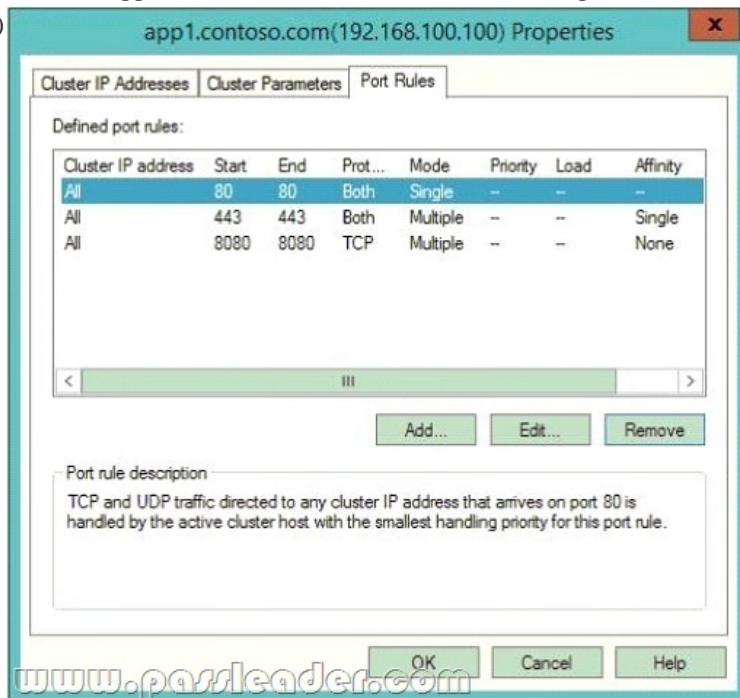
app1.contoso.com(192.168.100.100) Properties

Cluster IP Addresses | Cluster Parameters | Port Rules

Defined port rules:

| Cluster IP address | Start | End | Prot... | Mode | Priority | Load | Affinity |
|---|---|---|---|---|---|---|---|
| All | 80 | 80 | Both | Single | -- | -- | -- |
| All | 443 | 443 | Both | Multiple | -- | -- | Single |
| All | 8080 | 8080 | TCP | Multiple | -- | -- | None |

Add... Edit... Remove

Port rule description

TCP and UDP traffic directed to any cluster IP address that arrives on port 80 is handled by the active cluster host with the smallest handling priority for this port rule.

OK Cancel Help

www.passleader.com